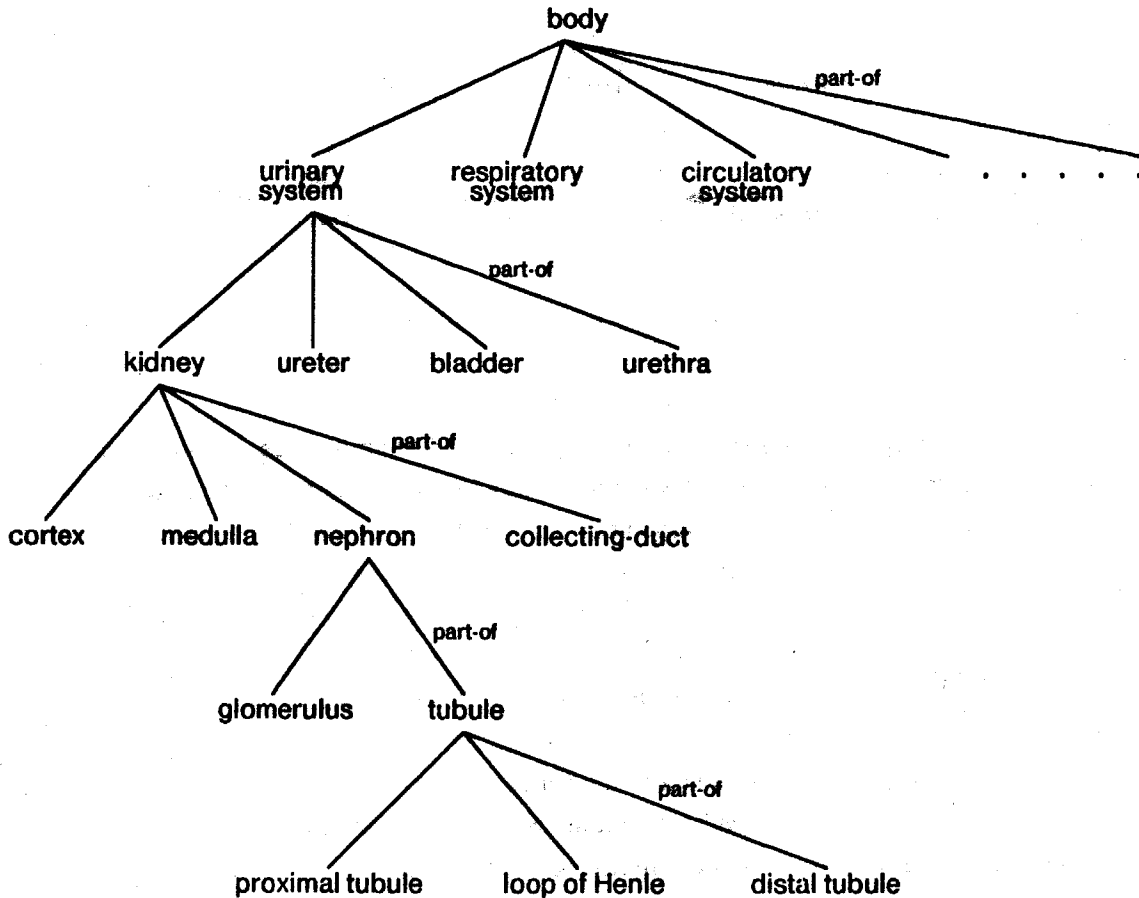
body

part-of

urinary system

respiratory system

circulatory system

. . . . .

part-of

kidney

ureter

bladder

urethra

part-of

cortex

medulla

nephron

collecting-duct

part-of

glomerulus

tubule

part-of

proximal tubule

loop of Henle

distal tubule